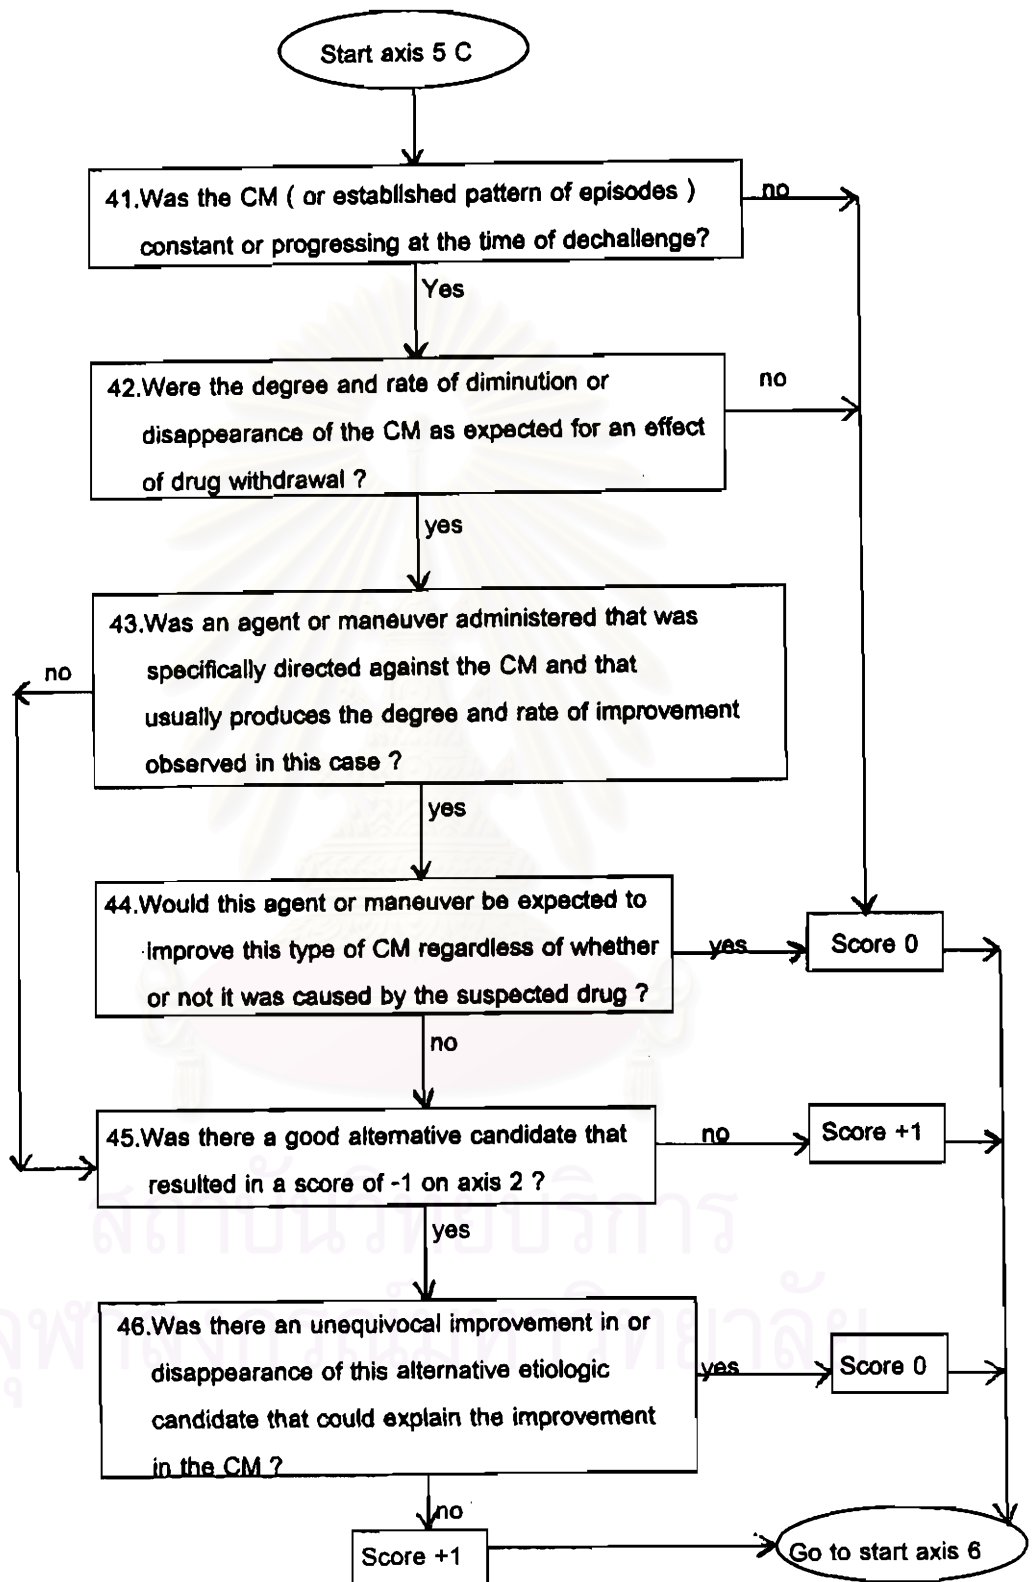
Start axis 5 C

41.Was the CM ( or established pattern of episodes ) constant or progressing at the time of dechallenge?

no

Yes

42.Were the degree and rate of diminution or disappearance of the CM as expected for an effect of drug withdrawal ?

no

yes

43.Was an agent or maneuver administered that was specifically directed against the CM and that usually produces the degree and rate of improvement observed in this case ?

no

yes

44.Would this agent or maneuver be expected to improve this type of CM regardless of whether or not it was caused by the suspected drug ?

yes

Score 0

no

45.Was there a good alternative candidate that resulted in a score of -1 on axis 2 ?

no

Score +1

yes

46.Was there an unequivocal improvement in or disappearance of this alternative etiologic candidate that could explain the improvement in the CM ?

yes

Score 0

no

Score +1

Go to start axis 6